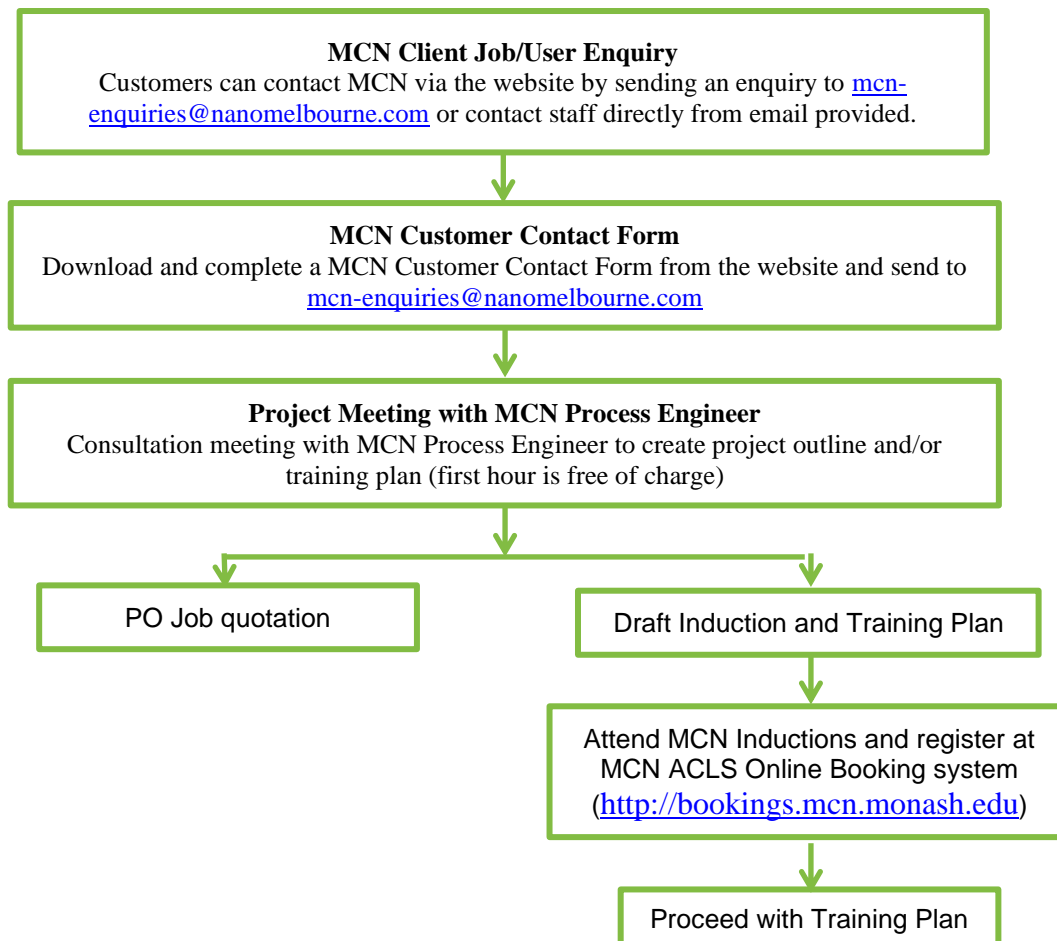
**MCN Client Job/User Enquiry**
Customers can contact MCN via the website by sending an enquiry to mcn-enquiries@nanomelbourne.com or contact staff directly from email provided.

**MCN Customer Contact Form**
Download and complete a MCN Customer Contact Form from the website and send to mcn-enquiries@nanomelbourne.com

**Project Meeting with MCN Process Engineer**
Consultation meeting with MCN Process Engineer to create project outline and/or training plan (first hour is free of charge)

PO Job quotation

Draft Induction and Training Plan

Attend MCN Inductions and register at MCN ACLS Online Booking system (http://bookings.mcn.monash.edu)

Proceed with Training Plan